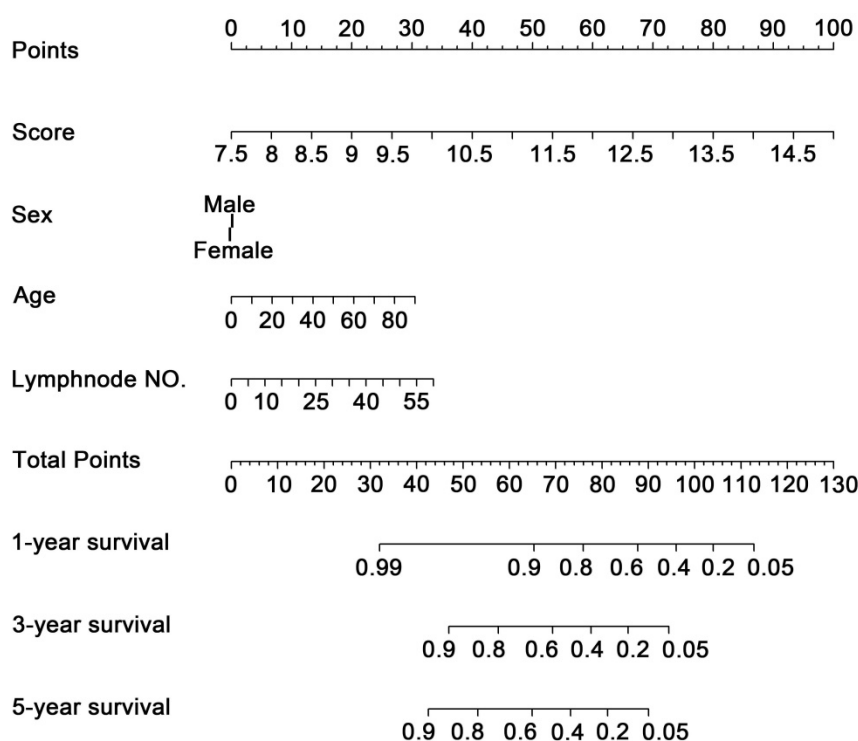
Points
0 10 20 30 40 50 60 70 80 90 100

Score
7.5 8 8.5 9 9.5 10.5 11.5 12.5 13.5 14.5

Sex
Male
Female

Age
0 20 40 60 80

Lymphnode NO.
0 10 25 40 55

Total Points
0 10 20 30 40 50 60 70 80 90 100 110 120 130

1-year survival
0.99 0.9 0.8 0.6 0.4 0.2 0.05

3-year survival
0.9 0.8 0.6 0.4 0.2 0.05

5-year survival
0.9 0.8 0.6 0.4 0.2 0.05